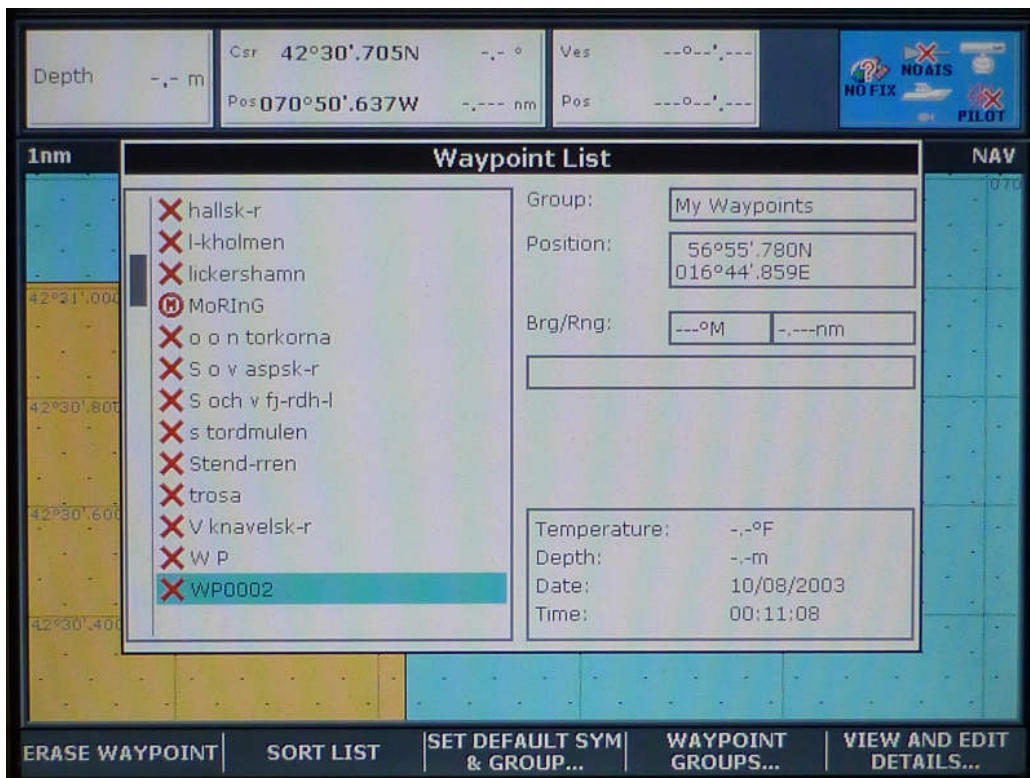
Depth -.- m

Csr 42°30'.705N -.- °
Pos 070°50'.637W -.--- nm

Ves ---°--'.---
Pos ---°--'.---

NO FIX NOAIS PILOT

1nm

Waypoint List

NAV

070

hallsk-r
l-kholmen
lickershamn
MoRInG
o o n torkorna
S o v aspsk-r
S och v fj-rdh-l
s tordmulen
Stend-rren
trosa
V knavelsk-r
W P
WP0002

42°31'.00
42°30'.80
42°30'.60
42°30'.40

Group: My Waypoints

Position: 56°55'.780N 016°44'.859E

Brg/Rng: ---°M -.---nm

Temperature: -.-°F
Depth: -.-m
Date: 10/08/2003
Time: 00:11:08

ERASE WAYPOINT | SORT LIST | SET DEFAULT SYM & GROUP... | WAYPOINT GROUPS... | VIEW AND EDIT DETAILS...